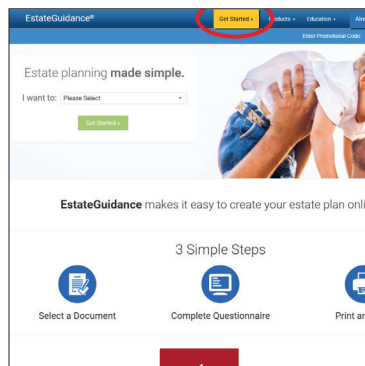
EstateGuidance®

Get Started »

Products ▾

Education ▾

Alre

Enter Promotional Code

Estate planning **made simple.**

I want to: Please Select

Get Started »

**EstateGuidance** makes it easy to create your estate plan onli

3 Simple Steps

Select a Document

Complete Questionnaire

Print ar